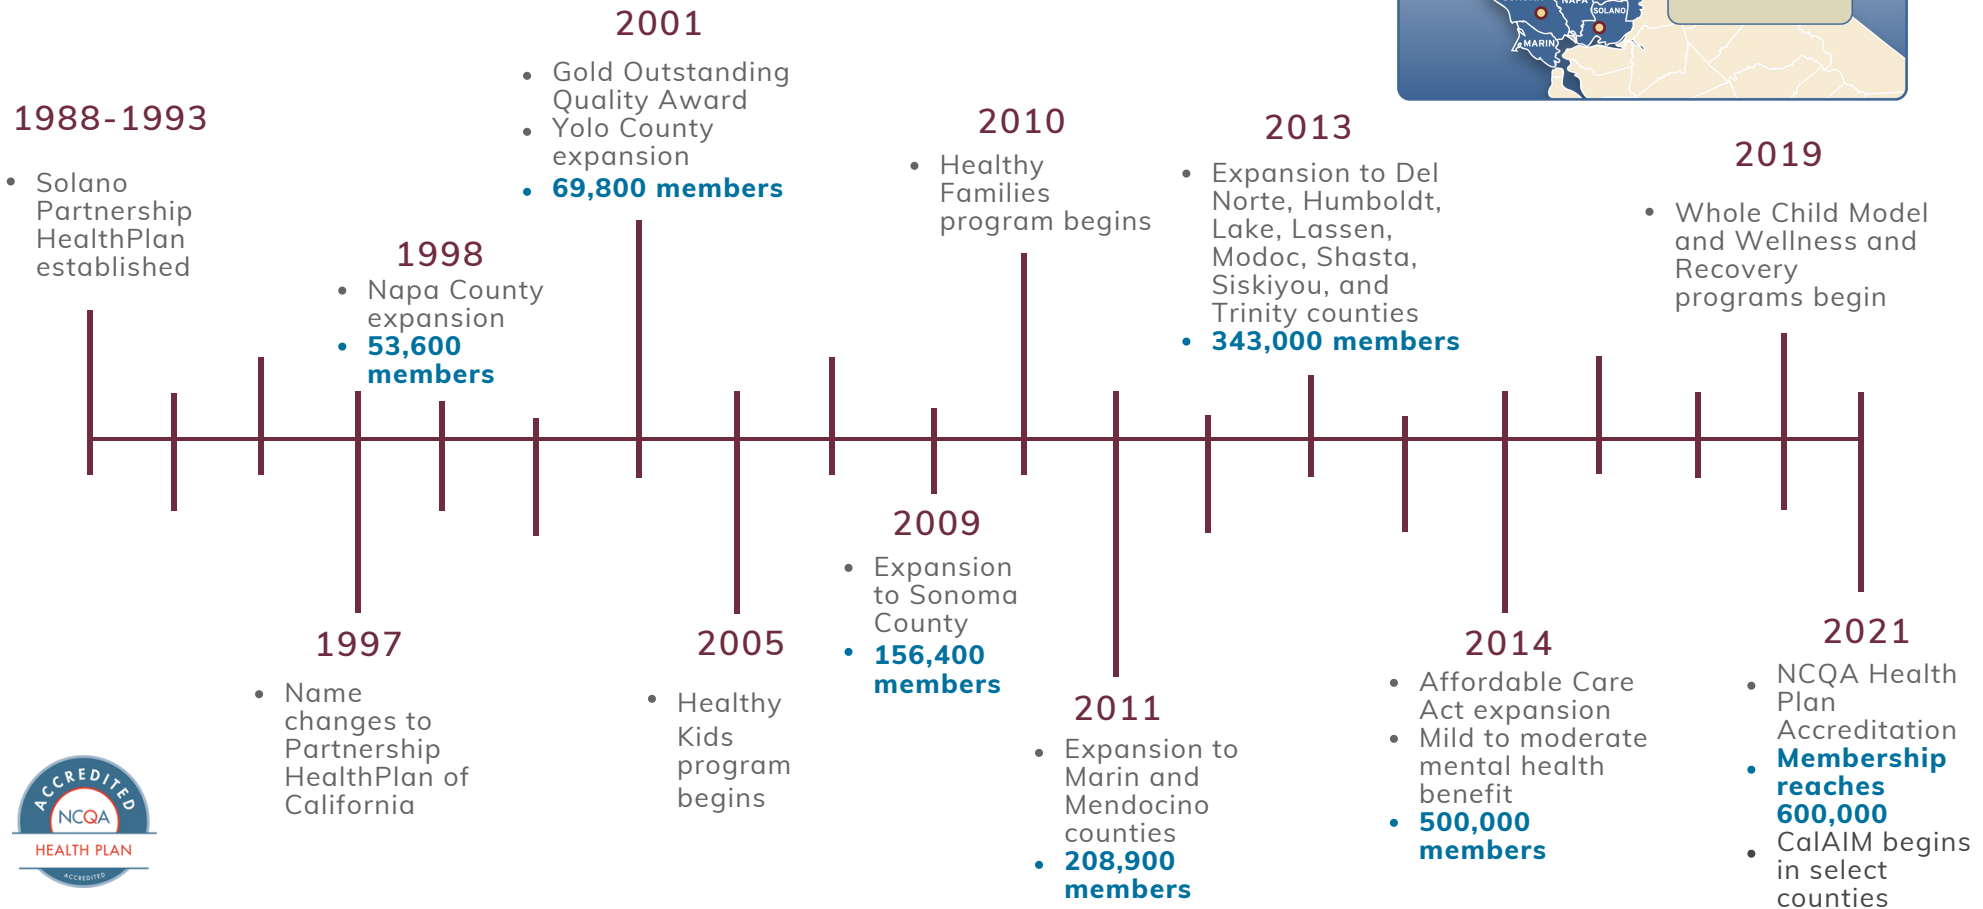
NAPA
SOLANO
MARIN

1988-1993

- Solano Partnership HealthPlan established

1998

- Napa County expansion
- 53,600 members

2001

- Gold Outstanding Quality Award
- Yolo County expansion
- 69,800 members

2010

- Healthy Families program begins

2013

- Expansion to Del Norte, Humboldt, Lake, Lassen, Modoc, Shasta, Siskiyou, and Trinity counties
- 343,000 members

2019

- Whole Child Model and Wellness and Recovery programs begin

1997

- Name changes to Partnership HealthPlan of California

2005

- Healthy Kids program begins

2009

- Expansion to Sonoma County
- 156,400 members

2011

- Expansion to Marin and Mendocino counties
- 208,900 members

2014

- Affordable Care Act expansion
- Mild to moderate mental health benefit
- 500,000 members

2021

- NCQA Health Plan Accreditation
- Membership reaches 600,000
- CalAIM begins in select counties

ACCREDITED
NCQA
HEALTH PLAN
ACCREDITED